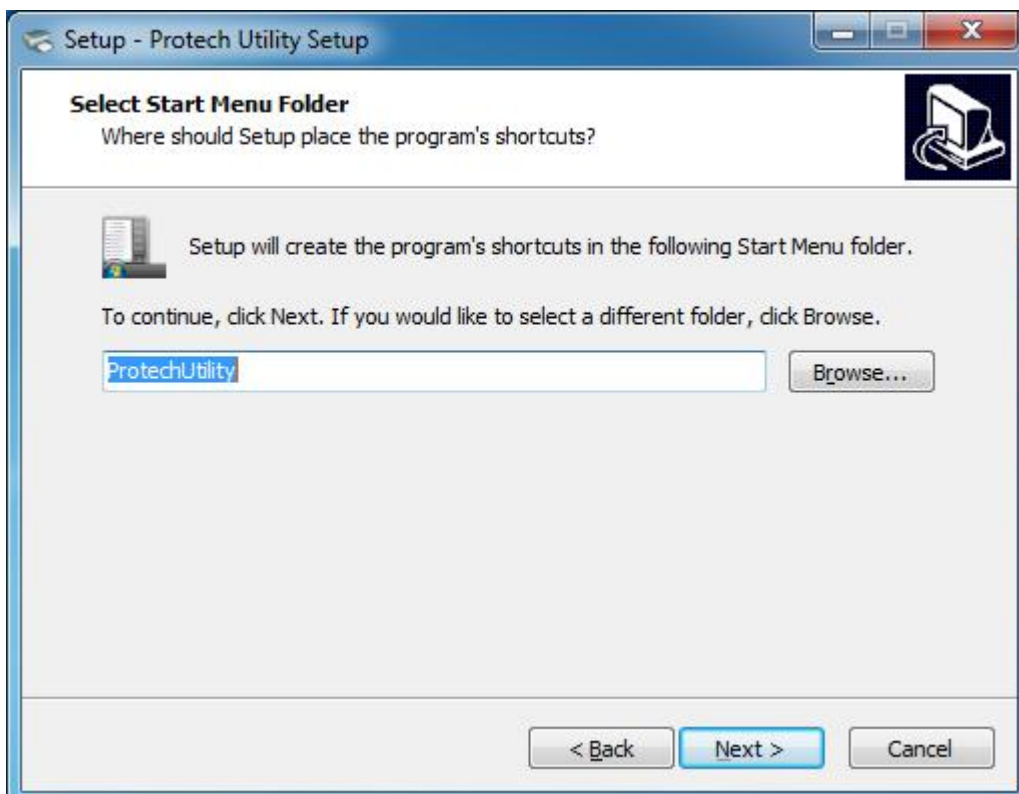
Setup - Protech Utility Setup

Select Start Menu Folder
Where should Setup place the program's shortcuts?

Setup will create the program's shortcuts in the following Start Menu folder.

To continue, click Next. If you would like to select a different folder, click Browse.

ProtechUtility

Browse...

< Back

Next >

Cancel